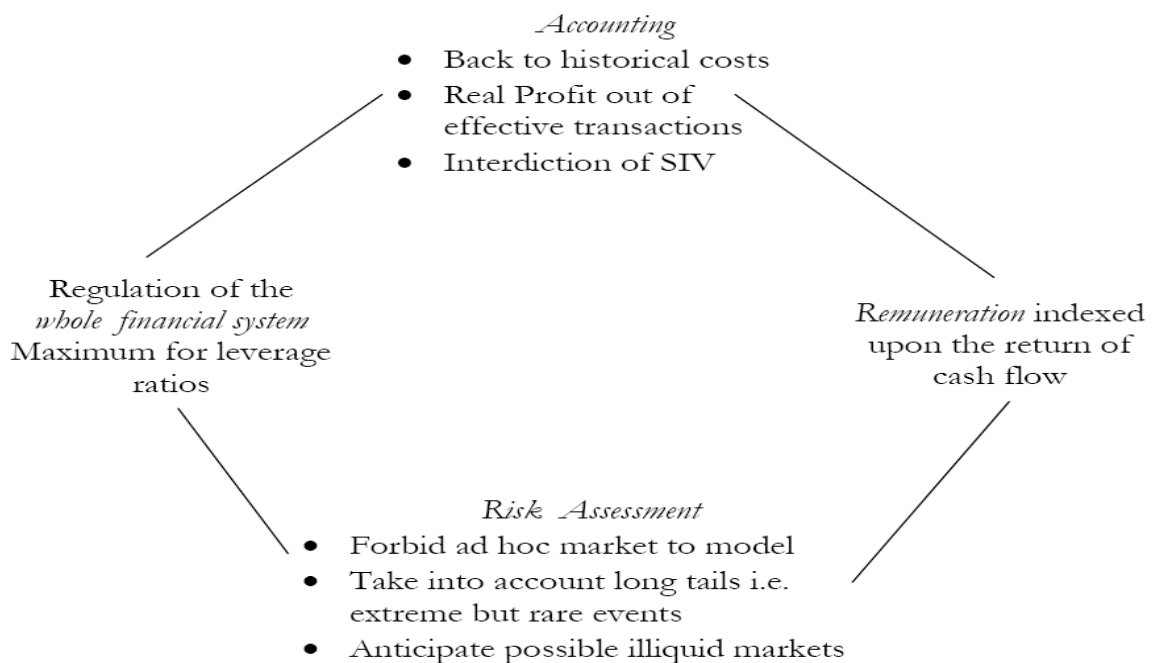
*Accounting*

- Back to historical costs
- Real Profit out of effective transactions
- Interdiction of SIV

Regulation of the *whole financial system* Maximum for leverage ratios

*Remuneration* indexed upon the return of cash flow

*Risk Assessment*

- Forbid ad hoc market to model
- Take into account long tails i.e. extreme but rare events
- Anticipate possible illiquid markets